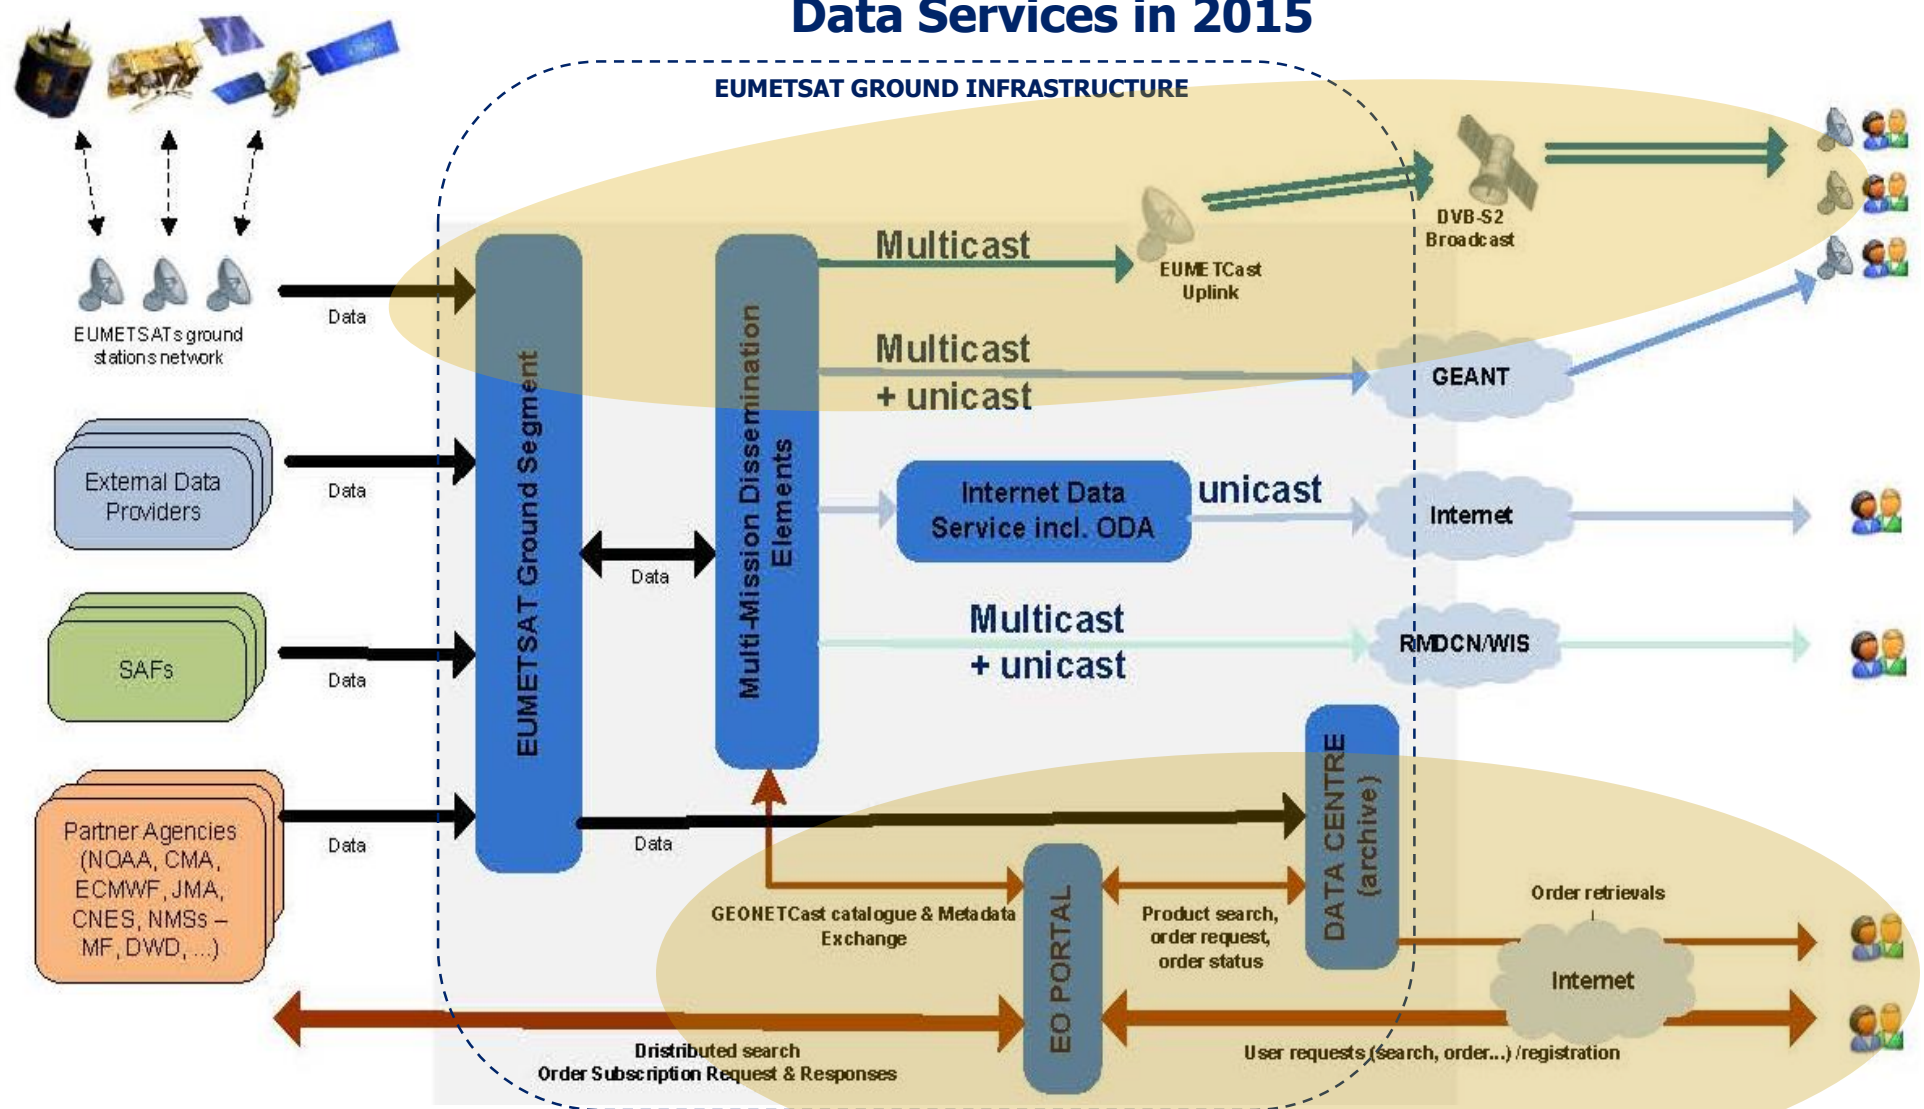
Data Services in 2015

EUMETSAT GROUND INFRASTRUCTURE

EUMETSATs ground stations network

Data

External Data Providers

Data

SAFs

Data

Partner Agencies (NOAA, CMA, ECMWF, JMA, CNES, NMSs – MF, DWD, ...)

Data

EUMETSAT Ground Segment

Data

Multi-Mission Dissemination Elements

Multicast

EUMETCast Uplink

DVB-S2 Broadcast

Multicast + unicast

GEANT

Internet Data Service incl. ODA

unicast

Internet

Multicast + unicast

RMDCN/WIS

DATA CENTRE (archive)

Data

GEONETCast catalogue & Metadata Exchange

EO PORTAL

Product search, order request, order status

Order retrievals

Internet

Dristributed search
Order Subscription Request & Responses

User requests (search, order...) /registration